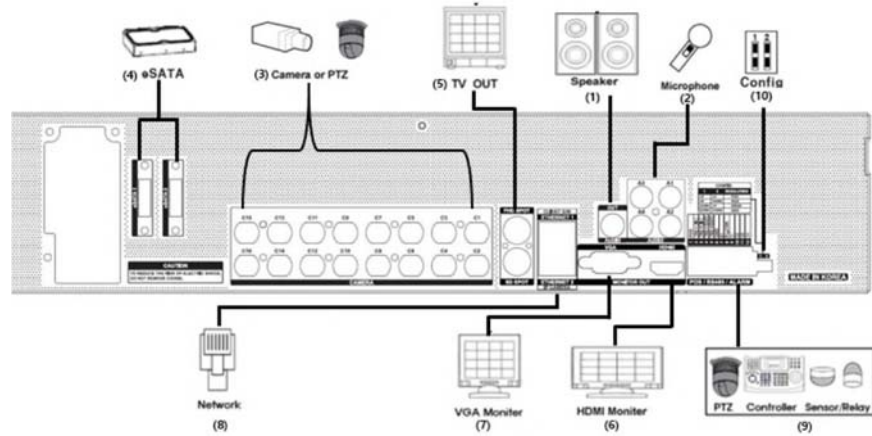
(4) eSATA

(3) Camera or PTZ

(5) TV OUT

Speaker
(1)

Microphone
(2)

Config
(10)

CAUTION

CAMERA

VGA

HDMI

MONITOR OUT

POS / RS485 / ALARM

MADE IN KOREA

Network
(8)

VGA Moniter
(7)

HDMI Moniter
(6)

PTZ Controller Sensor/Relay
(9)